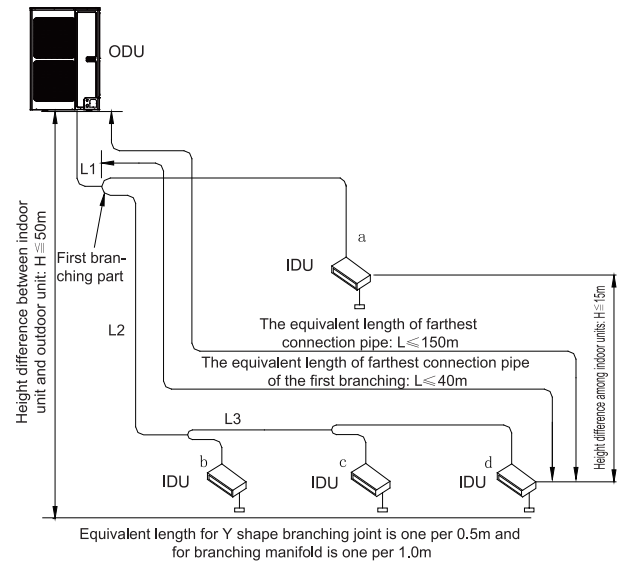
ODU

L1

First branching part

a

IDU

L2

The equivalent length of farthest connection pipe: L≦150m

The equivalent length of farthest connection pipe of the first branching: L≦40m

L3

Height difference between indoor unit and outdoor unit: H≦50m

Height difference among indoor units: H≦15m

b

IDU

c

IDU

d

IDU

Equivalent length for Y shape branching joint is one per 0.5m and for branching manifold is one per 1.0m